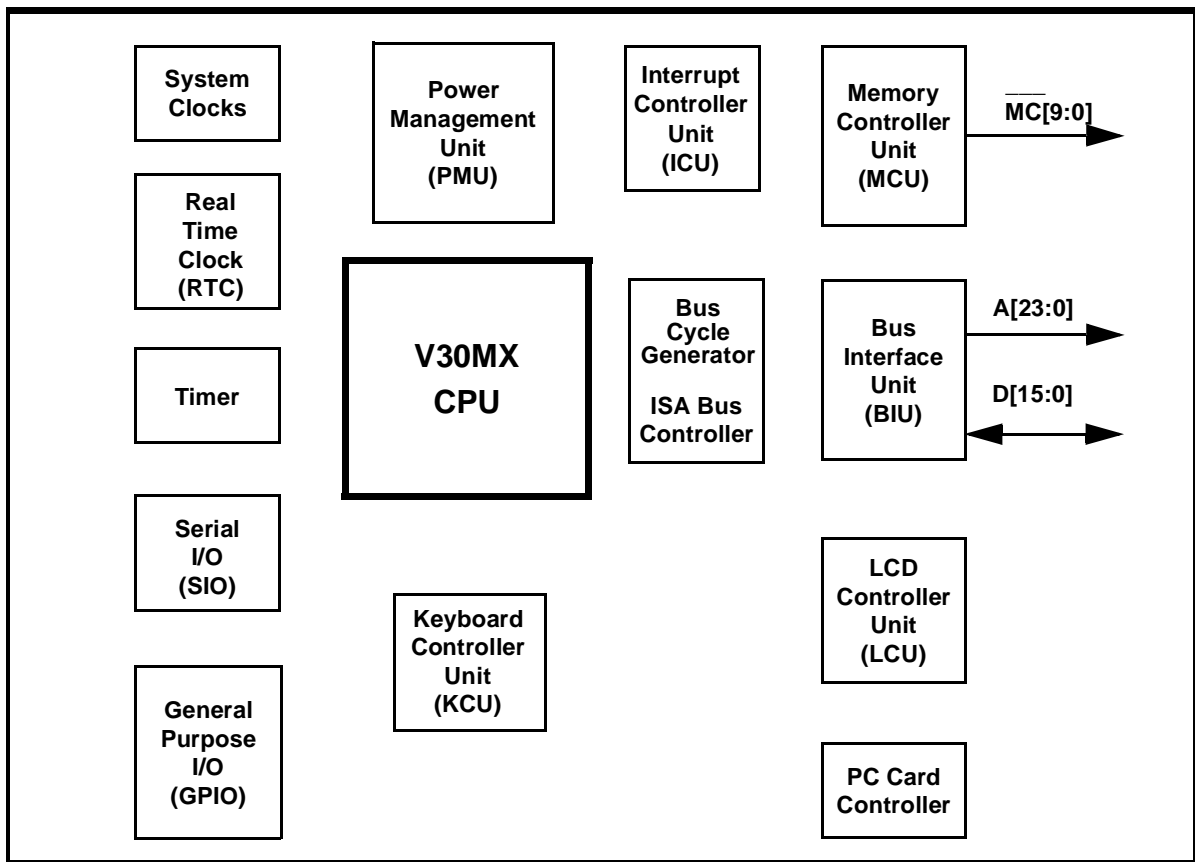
System Clocks

Power Management Unit (PMU)

Interrupt Controller Unit (ICU)

Memory Controller Unit (MCU)

$\overline{MC}[9:0]$

Real Time Clock (RTC)

V30MX CPU

Bus Cycle Generator

ISA Bus Controller

Bus Interface Unit (BIU)

A[23:0]

D[15:0]

Timer

Serial I/O (SIO)

Keyboard Controller Unit (KCU)

LCD Controller Unit (LCU)

General Purpose I/O (GPIO)

PC Card Controller